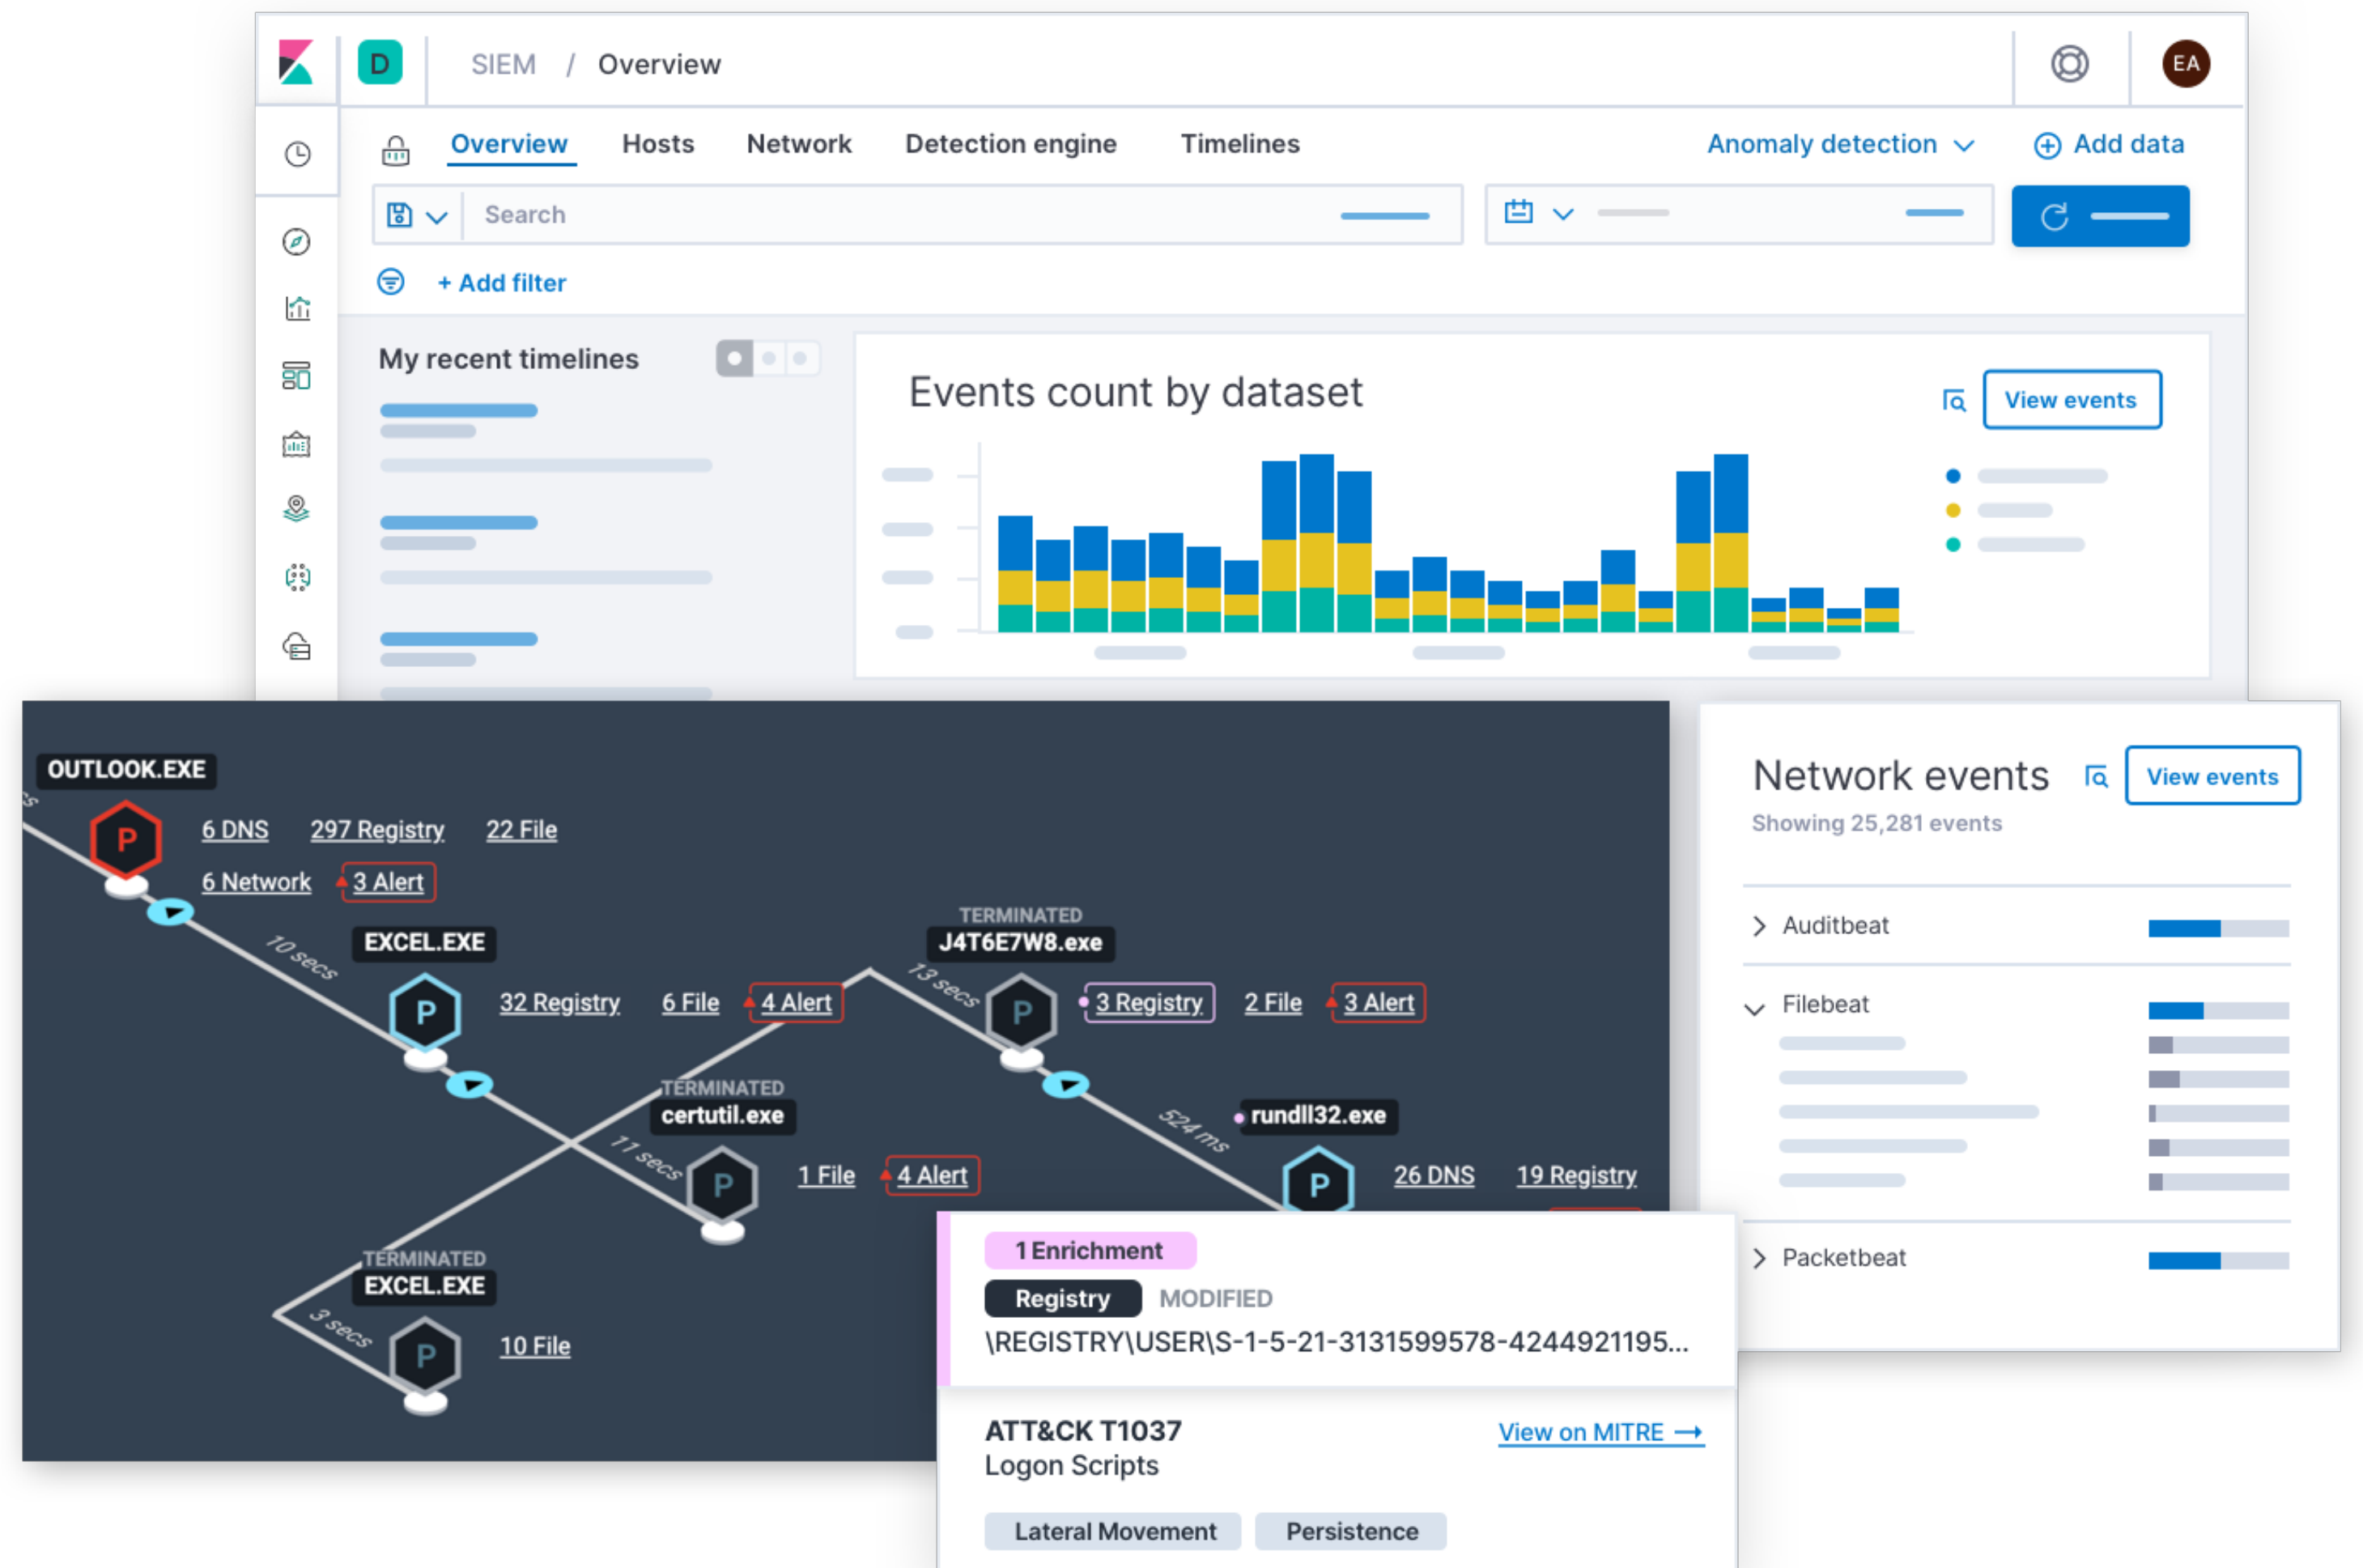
D SIEM / Overview

EA

Overview Hosts Network Detection engine Timelines Anomaly detection Add data

Search

+ Add filter

My recent timelines

Events count by dataset

View events

OUTLOOK.EXE

P 6 DNS 297 Registry 22 File

6 Network 3 Alert

10 secs

EXCEL.EXE

P 32 Registry 6 File 4 Alert

TERMINATED

J4T6E7W8.exe

13 secs

P 3 Registry 2 File 3 Alert

TERMINATED

certutil.exe

11 secs

P 1 File 4 Alert

524 ms

rundll32.exe

P 26 DNS 19 Registry

TERMINATED

EXCEL.EXE

3 secs

P 10 File

Network events

View events

Showing 25,281 events

Auditbeat

Filebeat

Packetbeat

1 Enrichment

Registry MODIFIED

\REGISTRY\USER\S-1-5-21-3131599578-4244921195...

ATT&CK T1037

Logon Scripts

View on MITRE

Lateral Movement Persistence